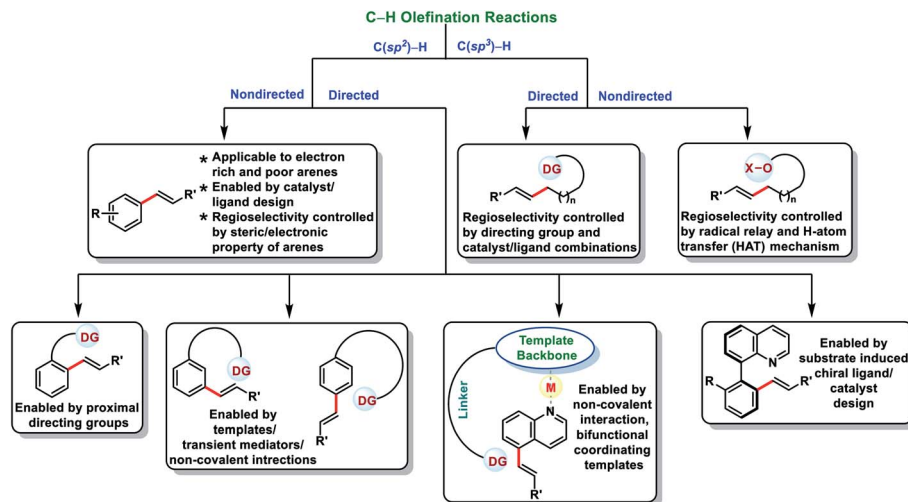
C–H Olefination Reactions

C($sp^2$)–H

C($sp^3$)–H

Nondirected

Directed

Directed

Nondirected

R

R'

* Applicable to electron rich and poor arenes
* Enabled by catalyst/ligand design
* Regioselectivity controlled by steric/electronic property of arenes

DG

R'

n

Regioselectivity controlled by directing group and catalyst/ligand combinations

X–O

R'

n

Regioselectivity controlled by radical relay and H-atom transfer (HAT) mechanism

DG

R'

Enabled by proximal directing groups

DG

R'

DG

R'

Enabled by templates/ transient mediators/ non-covalent intrections

Template Backbone

M

Linker

N

DG

R'

Enabled by non-covalent interaction, bifunctional coordinating templates

N

R

R'

Enabled by substrate induced chiral ligand/ catalyst design